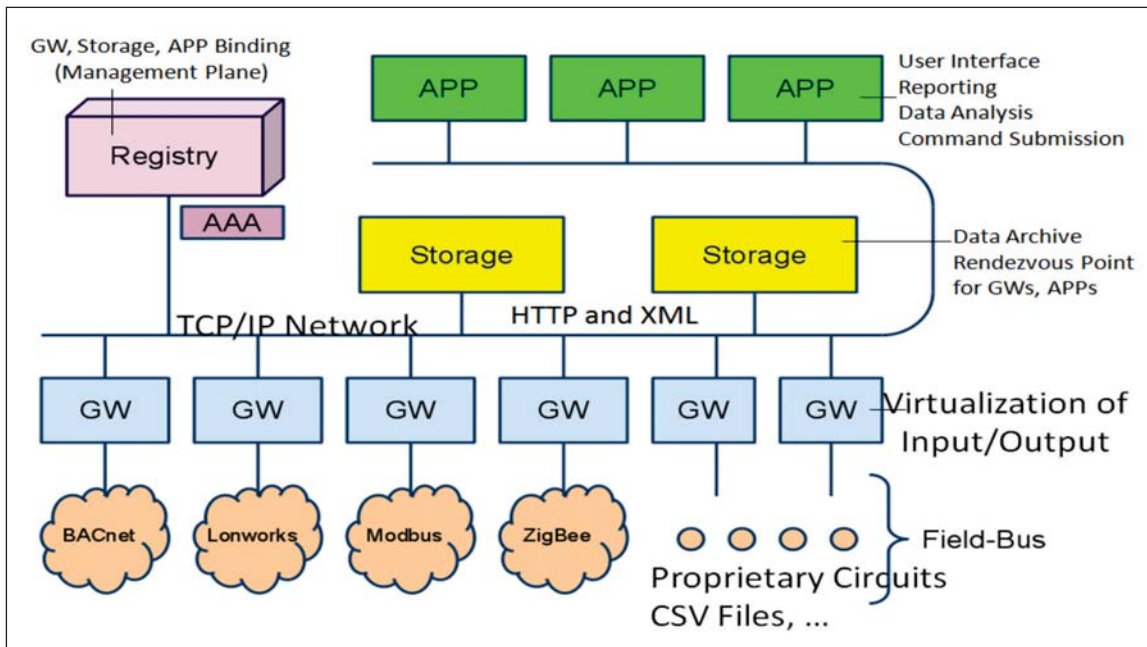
GW, Storage, APP Binding (Management Plane)

Registry

AAA

APP

APP

APP

User Interface
Reporting
Data Analysis
Command Submission

Storage

Storage

Data Archive
Rendezvous Point for GWs, APPs

TCP/IP Network

HTTP and XML

GW

GW

GW

GW

GW

GW

Virtualization of Input/Output

BACnet

Lonworks

Modbus

ZigBee

Field-Bus

Proprietary Circuits
CSV Files, ...